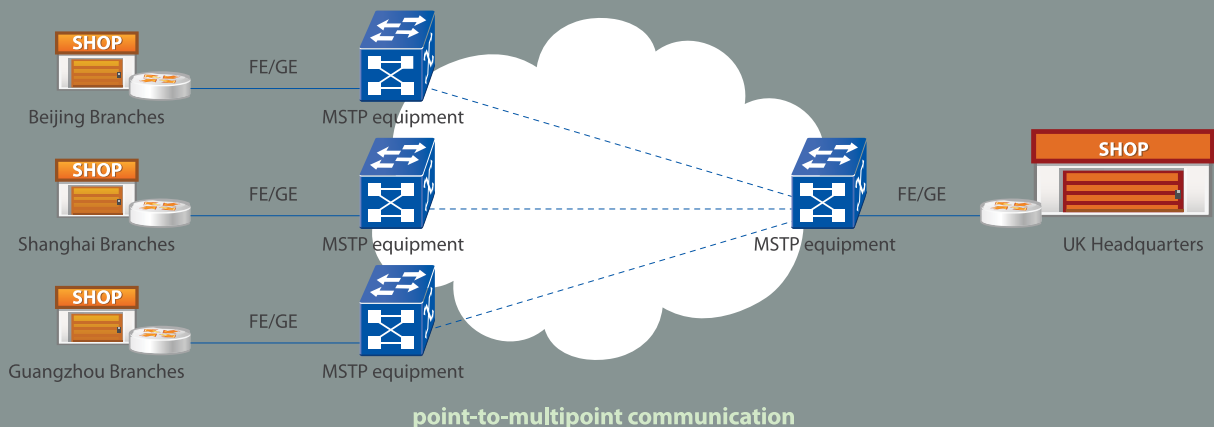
SHOP

FE/GE

Beijing Branches

MSTP equipment

SHOP

FE/GE

Shanghai Branches

MSTP equipment

SHOP

FE/GE

Guangzhou Branches

MSTP equipment

MSTP equipment

FE/GE

SHOP

UK Headquarters

point-to-multipoint communication